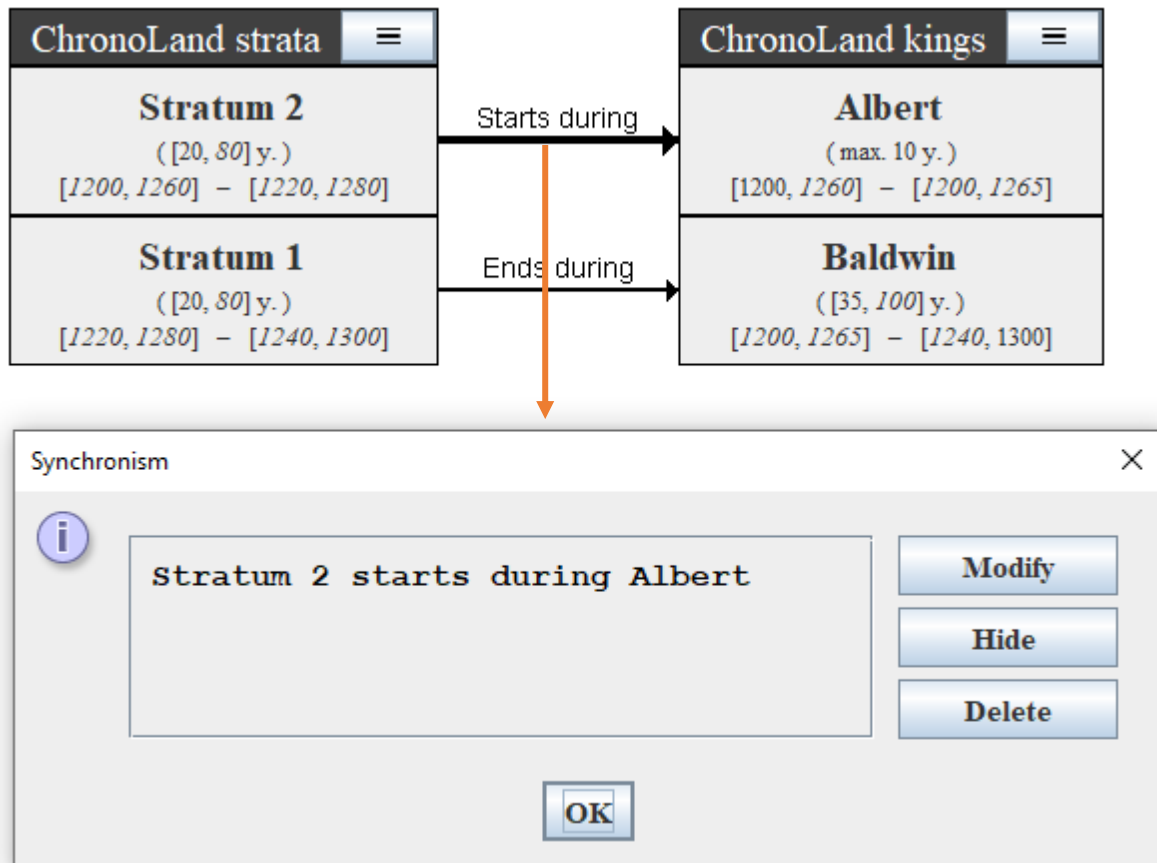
ChronoLand strata ≡

Stratum 2
( [20, *80*] y. )
[*1200*, *1260*] – [*1220*, *1280*]

Stratum 1
( [20, *80*] y. )
[*1220*, *1280*] – [*1240*, *1300*]

Starts during

Ends during

ChronoLand kings ≡

Albert
( max. 10 y. )
[1200, *1260*] – [*1200*, *1265*]

Baldwin
( [35, *100*] y. )
[*1200*, *1265*] – [*1240*, 1300]

Synchronism

×

Stratum 2 starts during Albert

Modify

Hide

Delete

OK